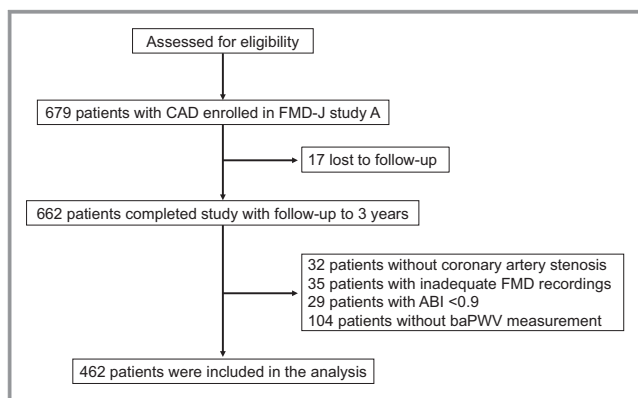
Assessed for eligibility

679 patients with CAD enrolled in FMD-J study A

17 lost to follow-up

662 patients completed study with follow-up to 3 years

32 patients without coronary artery stenosis
35 patients with inadequate FMD recordings
29 patients with ABI <0.9
104 patients without baPWV measurement

462 patients were included in the analysis